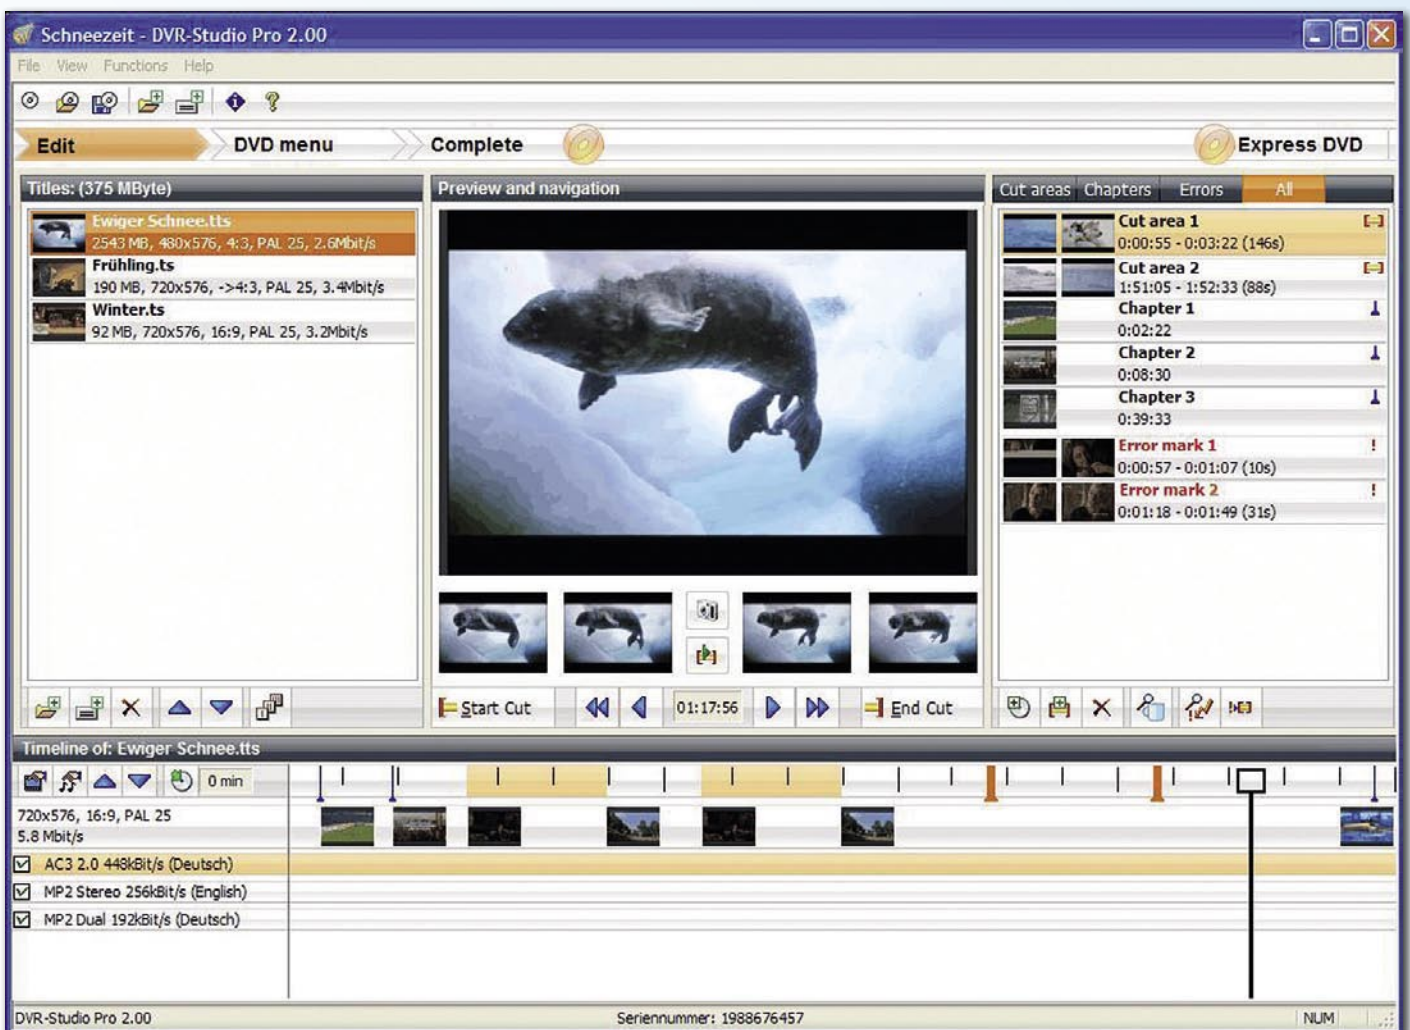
Schneezeit - DVR-Studio Pro 2.00

File View Functions Help

Edit
DVD menu
Complete
Express DVD

Titles: (375 MByte)

Ewiger Schnee.tts
2543 MB, 480x576, 4:3, PAL 25, 2.6Mbit/s
Frühling.ts
190 MB, 720x576, ->4:3, PAL 25, 3.4Mbit/s
Winter.ts
92 MB, 720x576, 16:9, PAL 25, 3.2Mbit/s

Preview and navigation

Start Cut
01:17:56
End Cut

Cut areas Chapters Errors All

Cut area 1
0:00:55 - 0:03:22 (146s)
Cut area 2
1:51:05 - 1:52:33 (88s)
Chapter 1
0:02:22
Chapter 2
0:08:30
Chapter 3
0:39:33
Error mark 1
0:00:57 - 0:01:07 (10s)
Error mark 2
0:01:18 - 0:01:49 (31s)

Timeline of: Ewiger Schnee.tts

0 min

720x576, 16:9, PAL 25
5.8 Mbit/s
AC3 2.0 448kBit/s (Deutsch)
MP2 Stereo 256kBit/s (English)
MP2 Dual 192kBit/s (Deutsch)

DVR-Studio Pro 2.00
Seriennummer: 1988676457
NUM